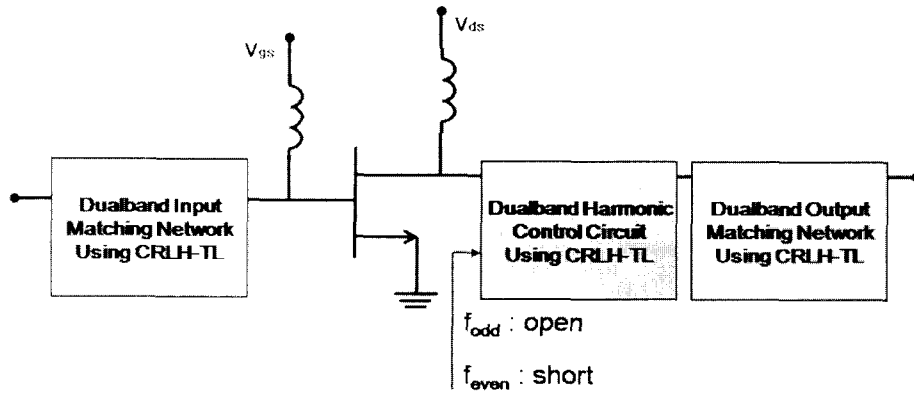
$V_{gs}$

$V_{ds}$

Dualband Input Matching Network Using CRLH-TL

Dualband Harmonic Control Circuit Using CRLH-TL

Dualband Output Matching Network Using CRLH-TL

$f_{odd}$ : open

$f_{even}$ : short